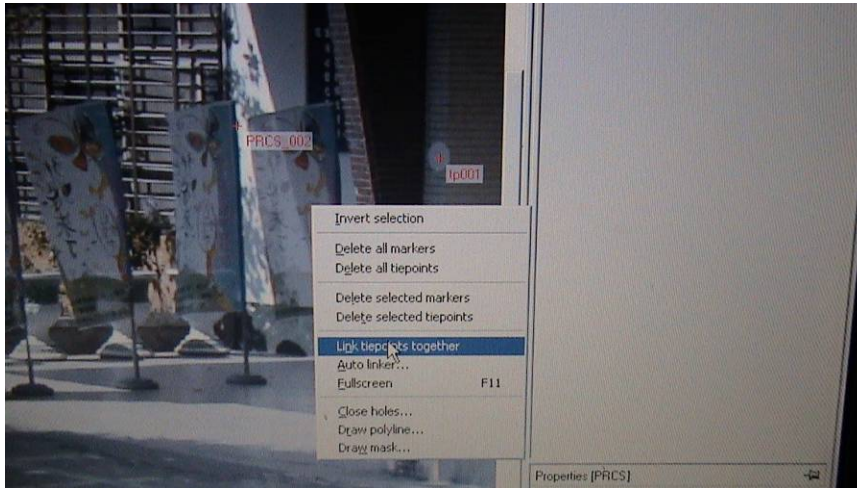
PRCS_002

tp001

Invert selection

Delete all markers
Delete all tiepoints

Delete selected markers
Delete selected tiepoints

Link tiepoints together
Auto linker...
Fullscreen F11

Close holes...
Draw polyline...
Draw mask...

Properties [PRCS]